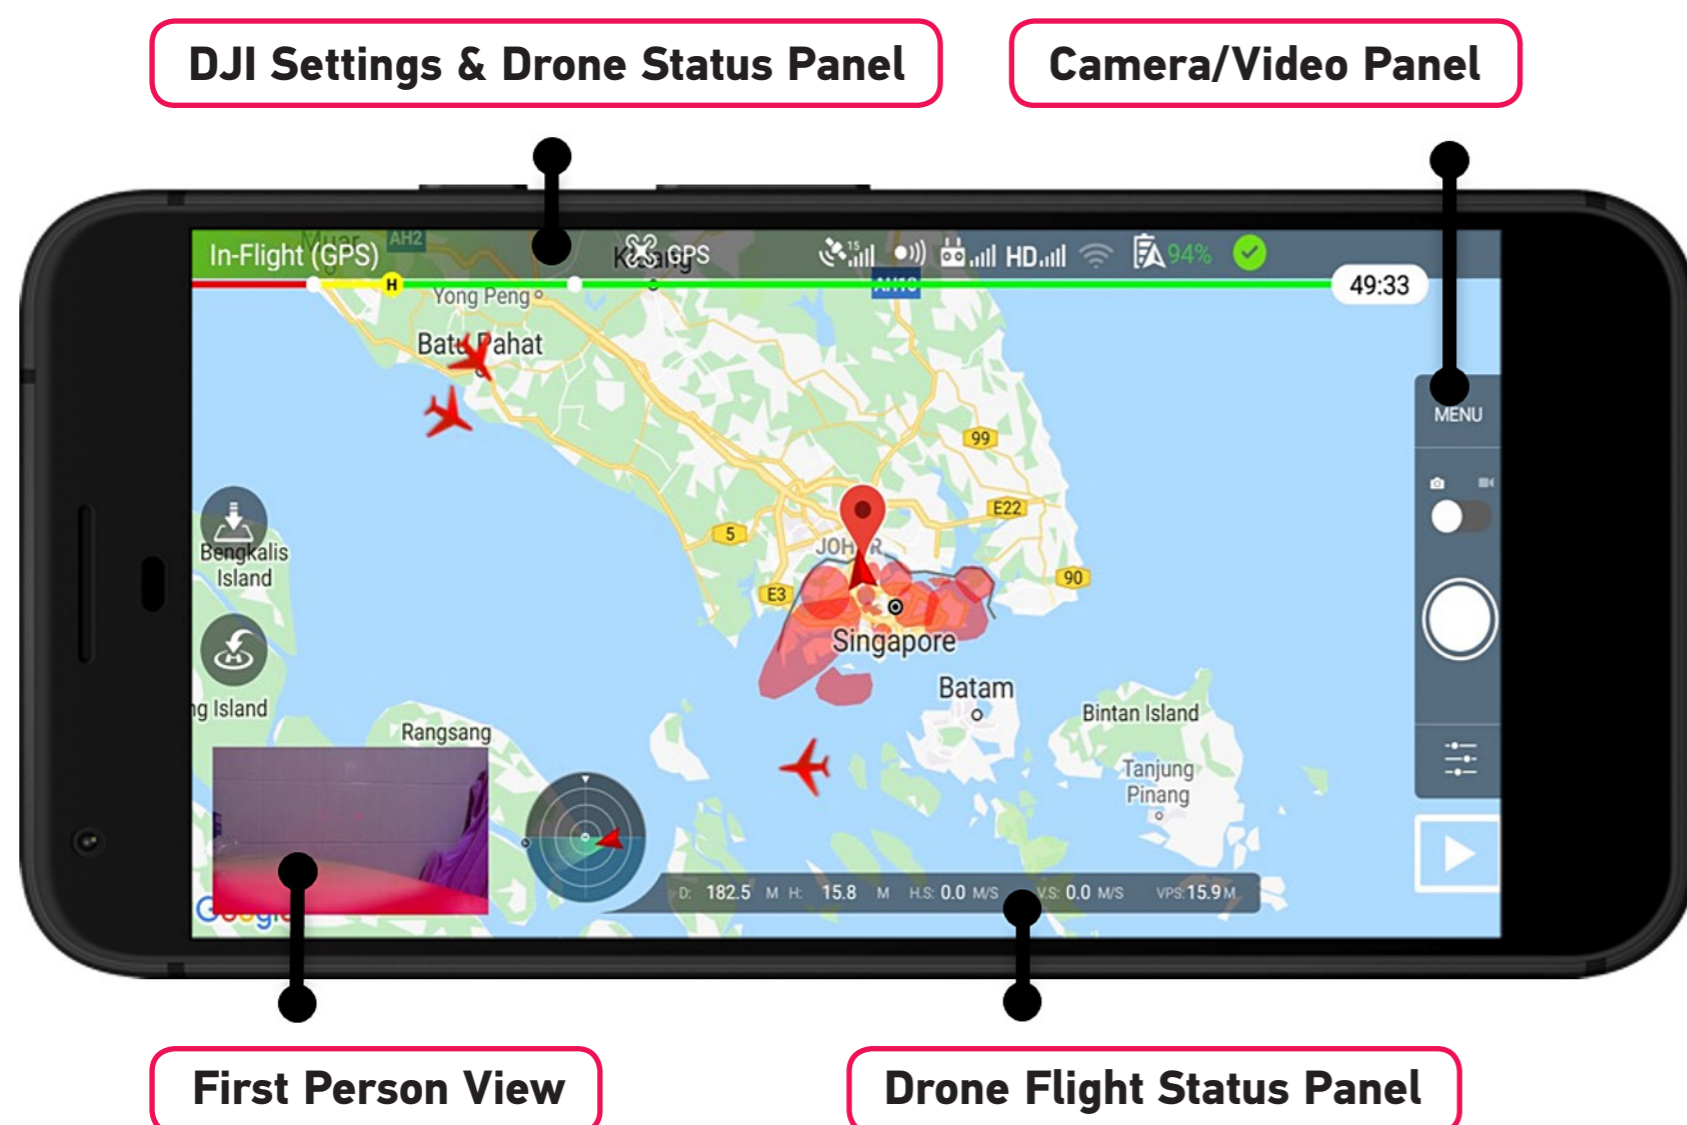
DJI Settings & Drone Status Panel

Camera/Video Panel

In-Flight (GPS) AH2 GPS 15 HD 94%

H

49:33

Yong Peng

Batu Pahat

MENU

99

E22

5

JOHOR

Bengkalis Island

E3

90

Singapore

Batam

g Island

Bintan Island

Rangsang

Tanjung Pinang

D: 182.5 M H: 15.8 M H.S: 0.0 M/S V.S: 0.0 M/S VPS: 15.9 M

First Person View

Drone Flight Status Panel